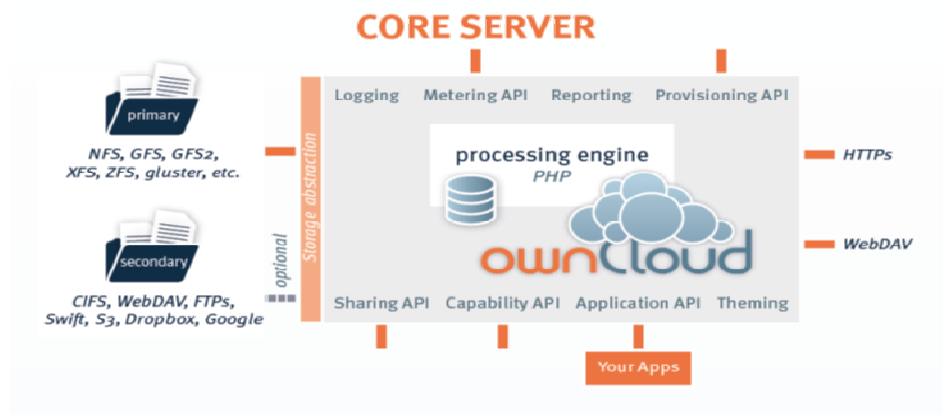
CORE SERVER

primary

NFS, GFS, GFS2, XFS, ZFS, gluster, etc.

secondary

CIFS, WebDAV, FTPs, Swift, S3, Dropbox, Google

optional

Storage abstraction

Logging Metering API Reporting Provisioning API

processing engine
PHP

ownCloud

Sharing API Capability API Application API Theming

HTTPs

WebDAV

Your Apps